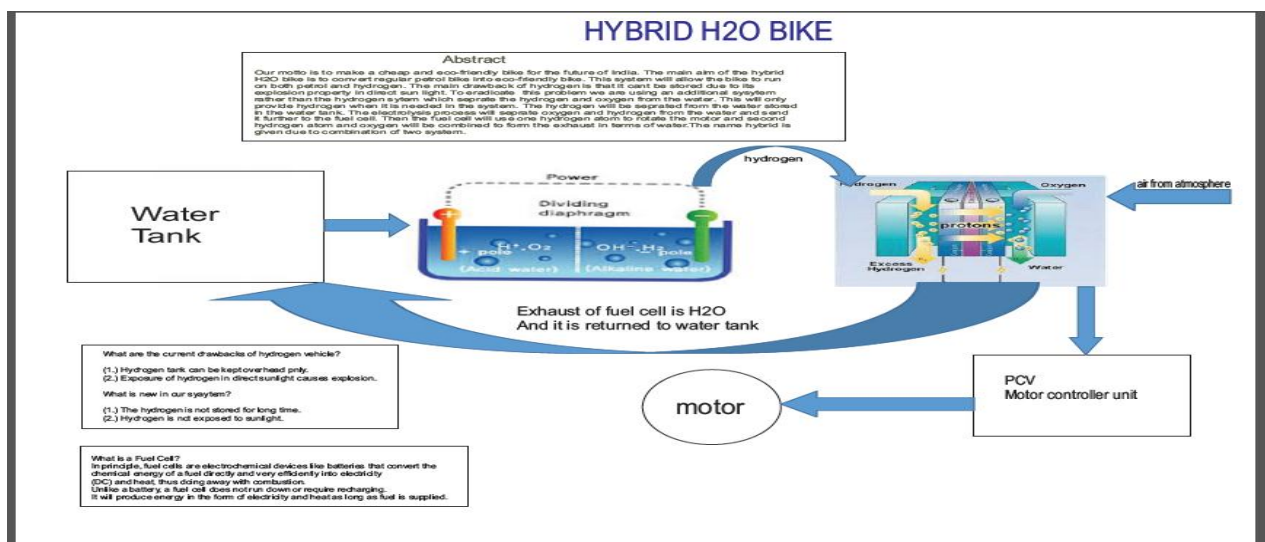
HYBRID H2O BIKE

Abstract

Our motto is to make a cheap and eco-friendly bike for the future of India. The main aim of the hybrid H2O bike is to convert regular petrol bike into eco-friendly bike. This system will allow the bike to run on both petrol and hydrogen. The main drawback of hydrogen is that it cant be stored due to its explosion property in direct sun light. To eradicate this problem we are using an additional sysytem rather than the hydrogen sytem which seprate the hydrogen and oxygen from the water. This will only provide hydrogen when it is needed in the system. The hydrogen will be seprated from the water stored in the water tank. The electrolysis process will separate oxygen and hydrogen from the water and send it further to the fuel cell. Then the fuel cell will use one hydrogen atom to rotate the motor and second hydrogen atom and oxygen will be combined to form the exhaust in terms of water.The name hybrid is given due to combination of two system.

Water Tank

Power

Dividing diaphragm

+ pole

$H^+$, $O_2$

(Acid water)

$OH^-$, $H_2$

- pole

(Alkaline water)

hydrogen

Hydrogen

Oxygen

protons

Excess Hydrogen

Water

air from atmosphere

Exhaust of fuel cell is H2O
And it is returned to water tank

What are the current drawbacks of hydrogen vehicle?

(1.) Hydrogen tank can be kept overhead only.
(2.) Exposure of hydrogen in direct sunlight causes explosion.

What is new in our sysytem?

(1.) The hydrogen is not stored for long time.
(2.) Hydrogen is not exposed to sunlight.

motor

PCV
Motor controller unit

What is a Fuel Cell?
In principle, fuel cells are electrochemical devices like batteries that convert the chemical energy of a fuel directly and very efficiently into electricity (DC) and heat, thus doing away with combustion.
Unlike a battery, a fuel cell does not run down or require recharging.
It will produce energy in the form of electricity and heat as long as fuel is supplied.